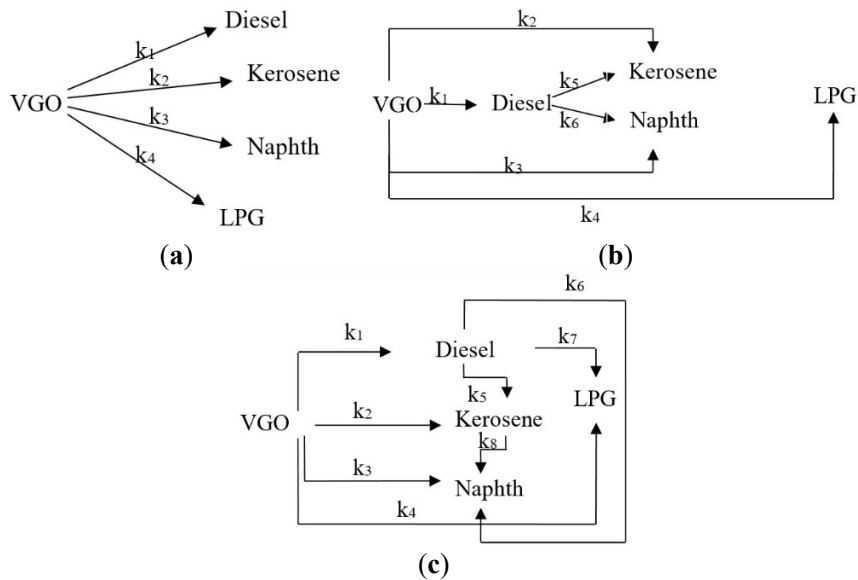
VGO $k_1$ Diesel $k_2$ Kerosene $k_3$ Naphth $k_4$ LPG

(a)

$k_2$ VGO $k_1$ Diesel $k_5$ Kerosene $k_6$ Naphth LPG $k_3$ $k_4$

(b)

$k_6$ $k_1$ Diesel $k_7$ $k_5$ LPG VGO $k_2$ Kerosene $k_8$ $k_3$ Naphth $k_4$

(c)